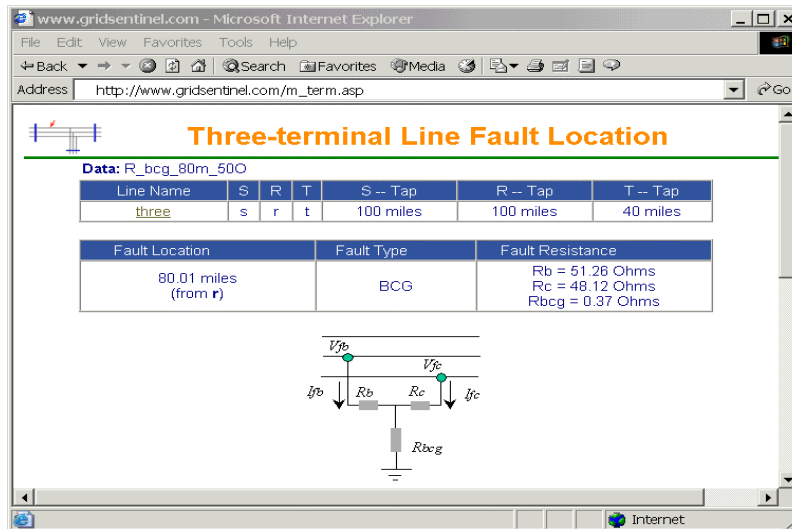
www.gridsentinel.com - Microsoft Internet Explorer

File Edit View Favorites Tools Help

Back Search Favorites Media

Address http://www.gridsentinel.com/m_term.asp Go

Three-terminal Line Fault Location

Data: R_bcg_80m_50O

| Line Name | S | R | T | S -- Tap | R -- Tap | T -- Tap |
|---|---|---|---|---|---|---|
| three | s | r | t | 100 miles | 100 miles | 40 miles |

| Fault Location | Fault Type | Fault Resistance |
|---|---|---|
| 80.01 miles (from r) | BCG | Rb = 51.26 Ohms Rc = 48.12 Ohms Rbcg = 0.37 Ohms |

Vfb
Vfc
Ifb
Rb
Rc
Ifc
Rbcg

Internet